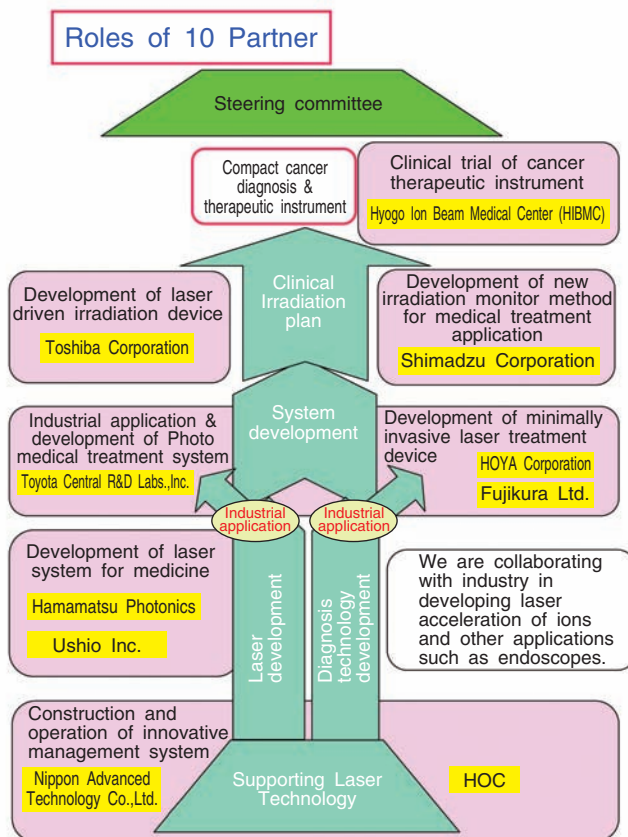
Roles of 10 Partner

Steering committee

Compact cancer diagnosis & therapeutic instrument

Clinical trial of cancer therapeutic instrument

Hyogo Ion Beam Medical Center (HIBMC)

Clinical Irradiation plan

Development of laser driven irradiation device

Toshiba Corporation

Development of new irradiation monitor method for medical treatment application

Shimadzu Corporation

System development

Industrial application & development of Photo medical treatment system

Toyota Central R&D Labs.,Inc.

Development of minimally invasive laser treatment device

HOYA Corporation

Fujikura Ltd.

Industrial application

Industrial application

Development of laser system for medicine

Hamamatsu Photonics

Ushio Inc.

Laser development

Diagnosis technology development

We are collaborating with industry in developing laser acceleration of ions and other applications such as endoscopes.

Construction and operation of innovative management system

Nippon Advanced Technology Co.,Ltd.

Supporting Laser Technology

HOC